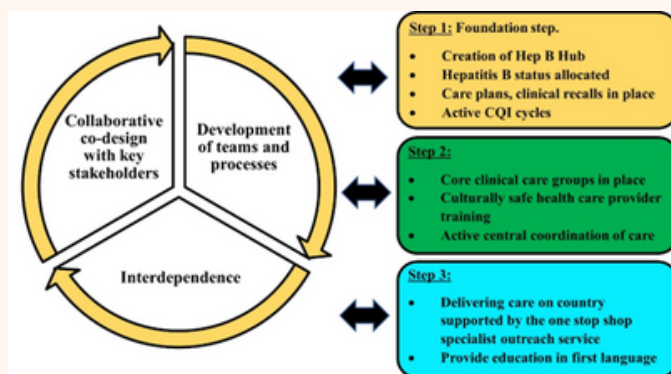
Collaborative co-design with key stakeholders

Development of teams and processes

Interdependence

Step 1: Foundation step.

- Creation of Hep B Hub
- Hepatitis B status allocated
- Care plans, clinical recalls in place
- Active CQI cycles

Step 2:

- Core clinical care groups in place
- Culturally safe health care provider training
- Active central coordination of care

Step 3:

- Delivering care on country supported by the one stop shop specialist outreach service
- Provide education in first language